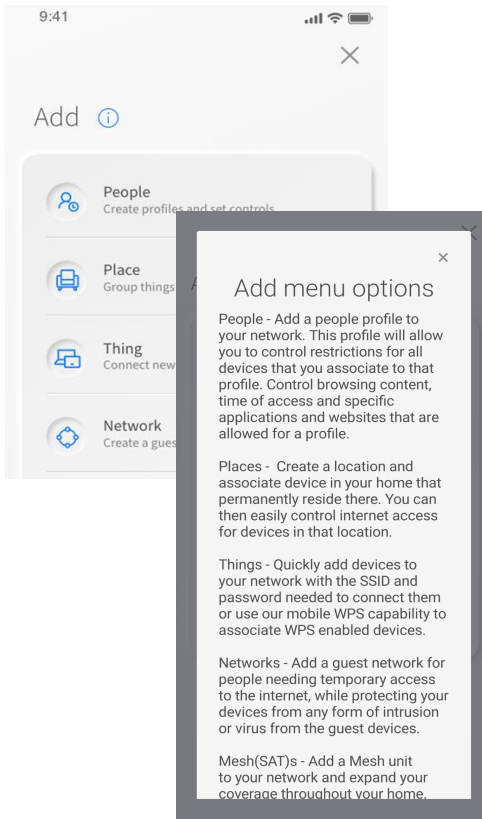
9:41

×

Add ⓘ

People
Create profiles and set controls

Place
Group things

Thing
Connect new

Network
Create a gues

×

Add menu options

People - Add a people profile to your network. This profile will allow you to control restrictions for all devices that you associate to that profile. Control browsing content, time of access and specific applications and websites that are allowed for a profile.

Places - Create a location and associate device in your home that permanently reside there. You can then easily control internet access for devices in that location.

Things - Quickly add devices to your network with the SSID and password needed to connect them or use our mobile WPS capability to associate WPS enabled devices.

Networks - Add a guest network for people needing temporary access to the internet, while protecting your devices from any form of intrusion or virus from the guest devices.

Mesh(SAT)s - Add a Mesh unit to your network and expand your coverage throughout your home.